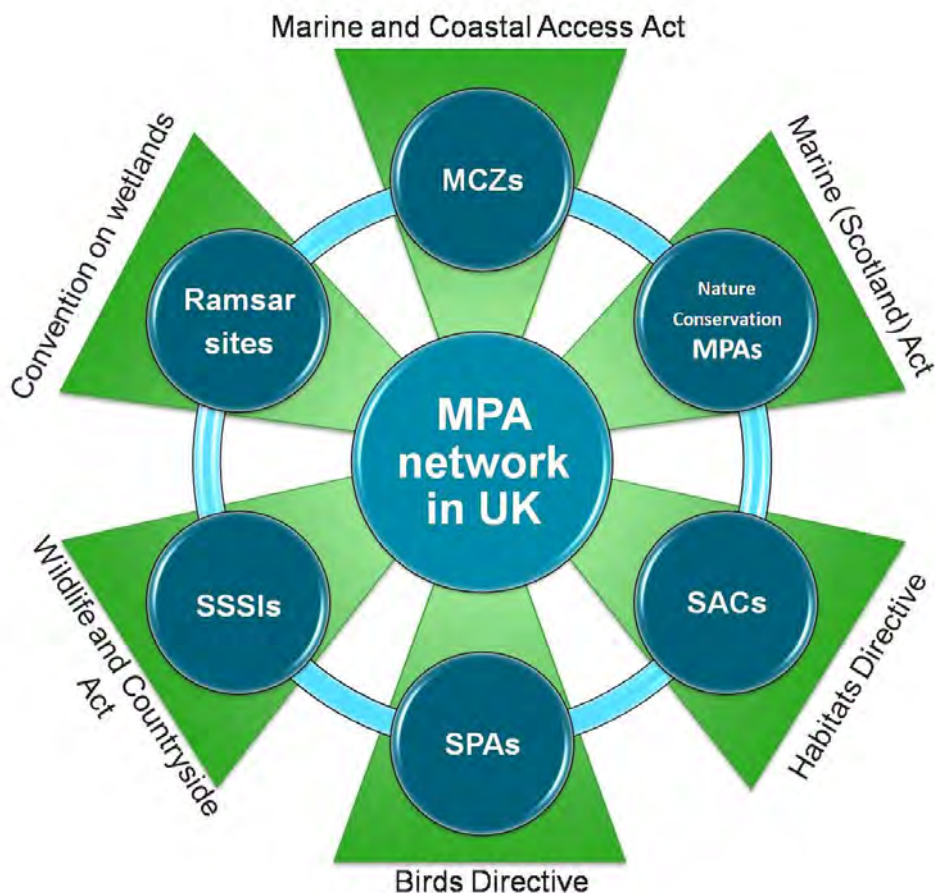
Marine and Coastal Access Act

Convention on wetlands

Marine (Scotland) Act

MCZs

Ramsar sites

Nature Conservation MPAs

MPA network in UK

SSSIs

SACs

SPAs

Wildlife and Countryside Act

Habitats Directive

Birds Directive